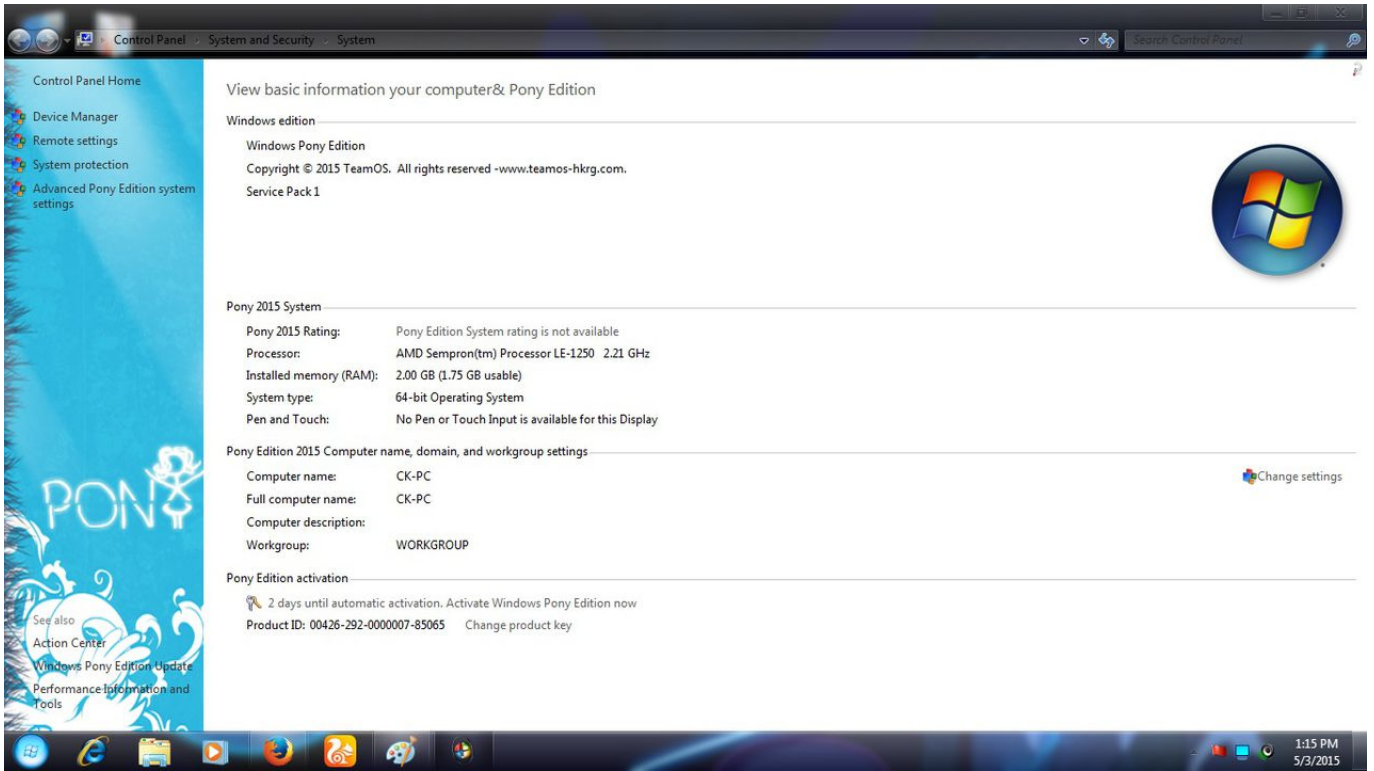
Control Panel › System and Security › System

Search Control Panel

Control Panel Home

Device Manager

Remote settings

System protection

Advanced Pony Edition system settings

PONY

See also

Action Center

Windows Pony Edition Update

Performance Information and Tools

View basic information your computer& Pony Edition

Windows edition

Windows Pony Edition

Copyright © 2015 TeamOS. All rights reserved -www.teamos-hkrg.com.

Service Pack 1

Pony 2015 System

| | |
|---|---|
| Pony 2015 Rating: | Pony Edition System rating is not available |
| Processor: | AMD Sempron(tm) Processor LE-1250 2.21 GHz |
| Installed memory (RAM): | 2.00 GB (1.75 GB usable) |
| System type: | 64-bit Operating System |
| Pen and Touch: | No Pen or Touch Input is available for this Display |

Pony Edition 2015 Computer name, domain, and workgroup settings

| | |
|---|---|
| Computer name: | CK-PC |
| Full computer name: | CK-PC |
| Computer description: | |
| Workgroup: | WORKGROUP |

Change settings

Pony Edition activation

2 days until automatic activation. Activate Windows Pony Edition now

Product ID: 00426-292-0000007-85065 Change product key

1:15 PM
5/3/2015